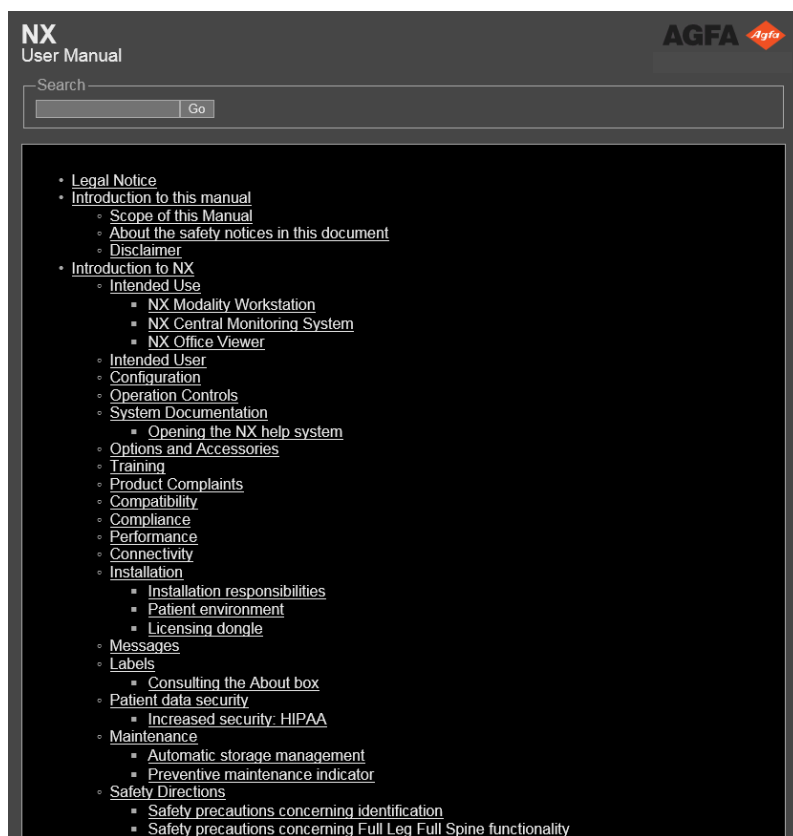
NX
User Manual

AGFA Agfa

Search

Go

- Legal Notice
- Introduction to this manual
  - Scope of this Manual
  - About the safety notices in this document
  - Disclaimer
- Introduction to NX
  - Intended Use
    - NX Modality Workstation
    - NX Central Monitoring System
    - NX Office Viewer
  - Intended User
  - Configuration
  - Operation Controls
  - System Documentation
    - Opening the NX help system
  - Options and Accessories
  - Training
  - Product Complaints
  - Compatibility
  - Compliance
  - Performance
  - Connectivity
  - Installation
    - Installation responsibilities
    - Patient environment
    - Licensing dongle
  - Messages
  - Labels
    - Consulting the About box
  - Patient data security
    - Increased security: HIPAA
  - Maintenance
    - Automatic storage management
    - Preventive maintenance indicator
  - Safety Directions
    - Safety precautions concerning identification
    - Safety precautions concerning Full Leg Full Spine functionality